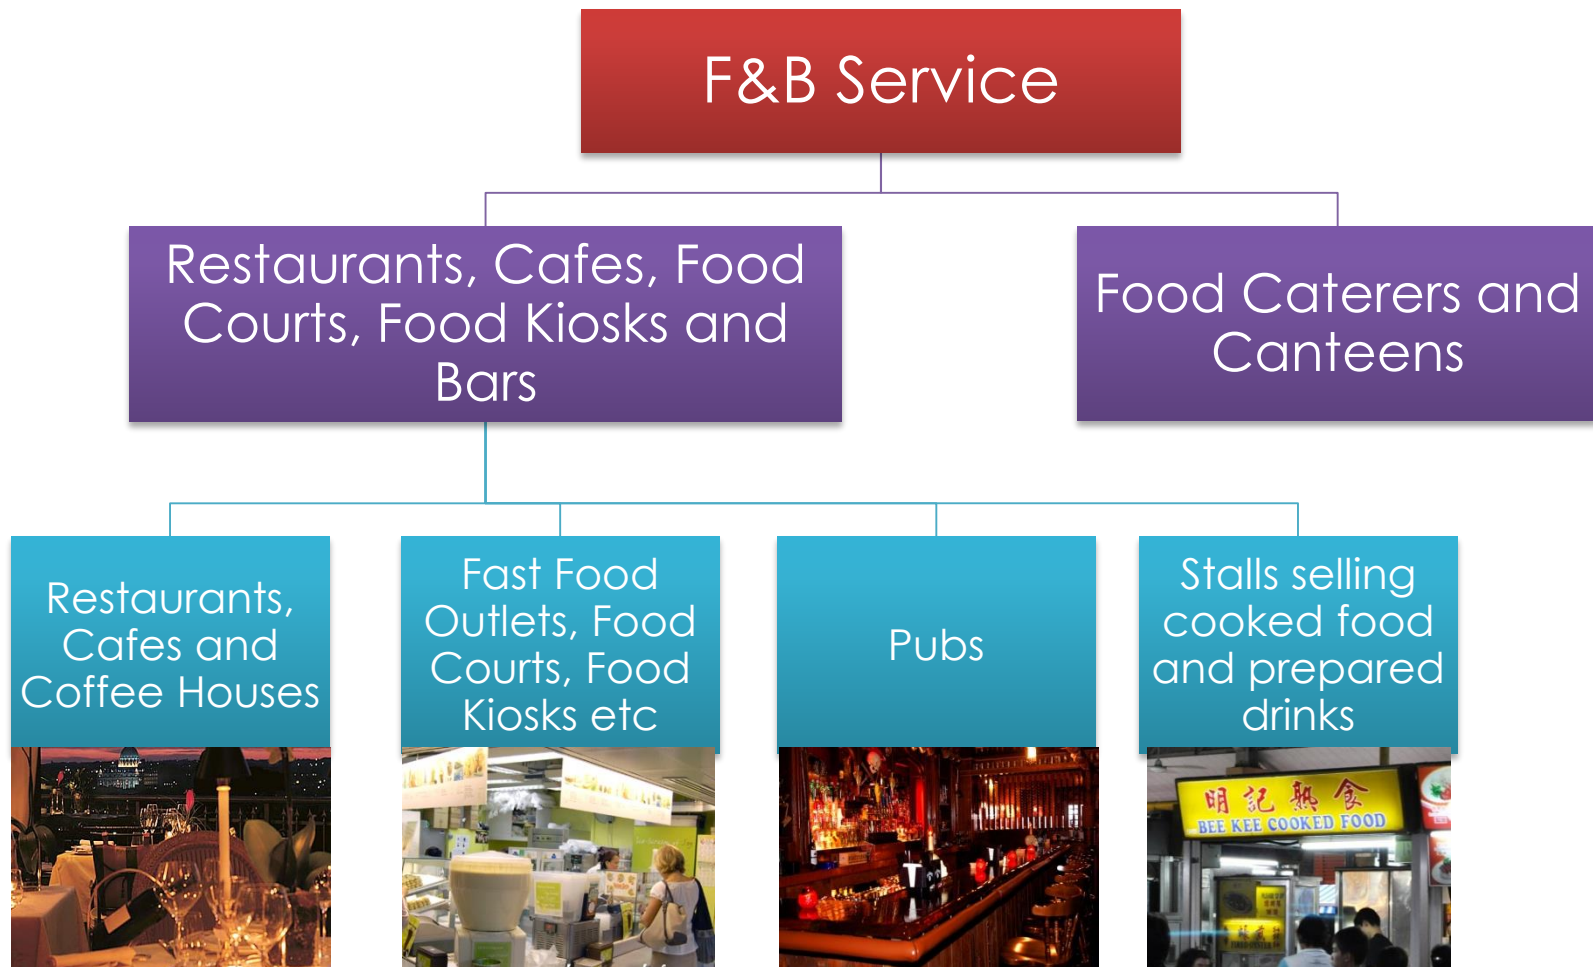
F&B Service

Restaurants, Cafes, Food Courts, Food Kiosks and Bars

Food Caterers and Canteens

Restaurants, Cafes and Coffee Houses

Fast Food Outlets, Food Courts, Food Kiosks etc

Pubs

Stalls selling cooked food and prepared drinks

明記熟食
BEE KEE COOKED FOOD